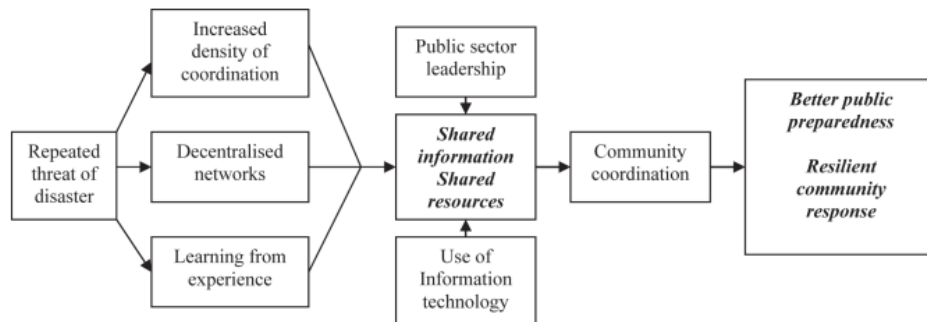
Repeated threat of disaster

Increased density of coordination

Decentralised networks

Learning from experience

Public sector leadership

*Shared information Shared resources*

Use of Information technology

Community coordination

*Better public preparedness*

*Resilient community response*